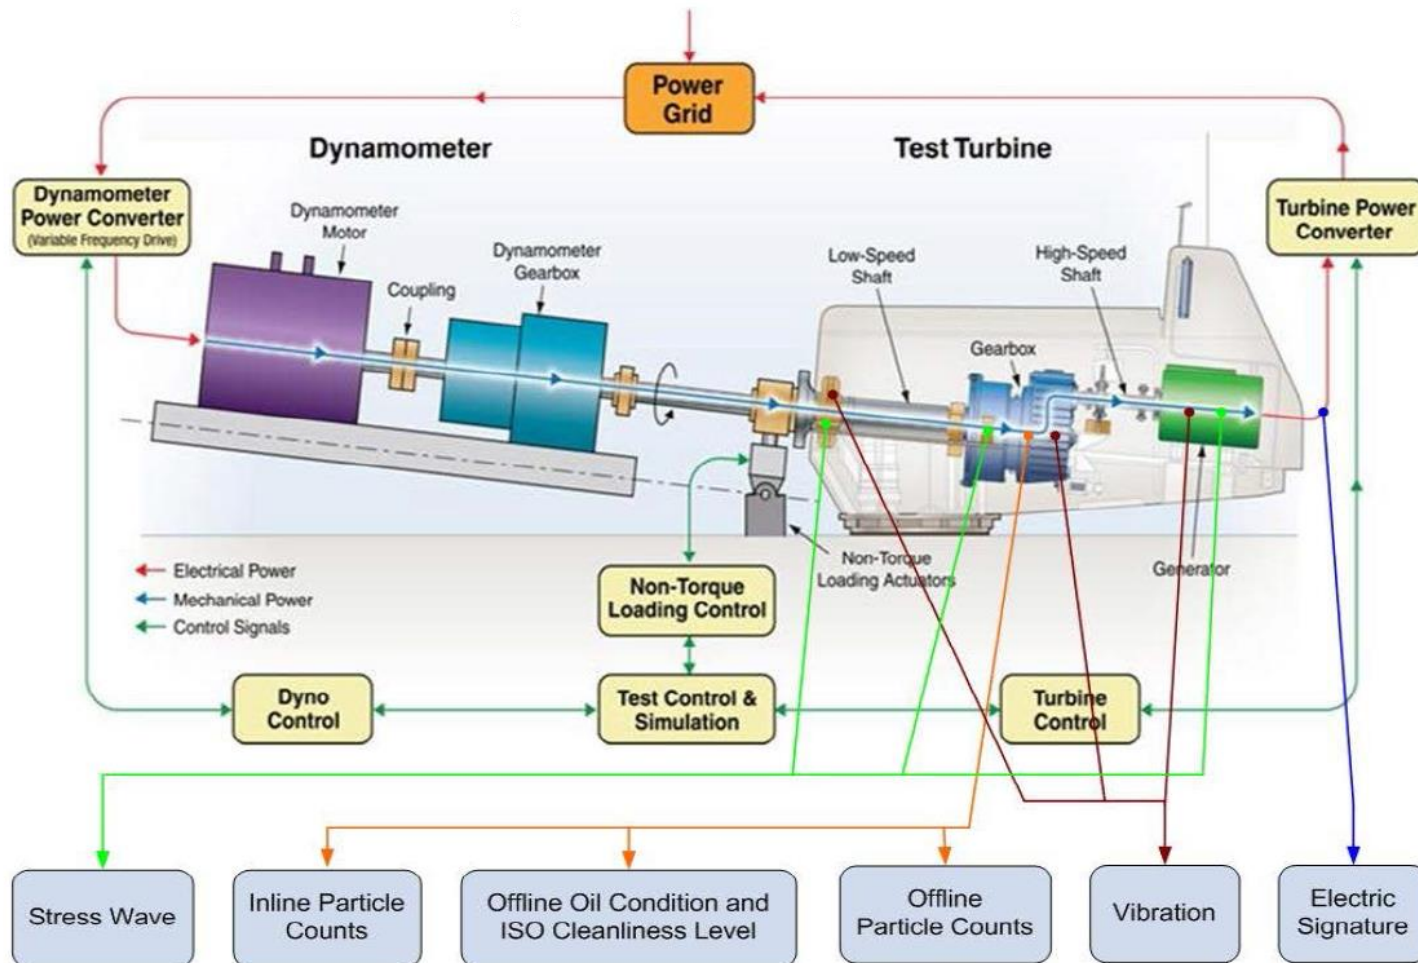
Power Grid

Dynamometer

Test Turbine

Dynamometer Power Converter (Variable Frequency Drive)

Turbine Power Converter

Dynamometer Motor

Coupling

Dynamometer Gearbox

Low-Speed Shaft

High-Speed Shaft

Gearbox

Non-Torque Loading Actuators

Generator

Electrical Power
Mechanical Power
Control Signals

Non-Torque Loading Control

Dyno Control

Test Control & Simulation

Turbine Control

Stress Wave

Inline Particle Counts

Offline Oil Condition and ISO Cleanliness Level

Offline Particle Counts

Vibration

Electric Signature